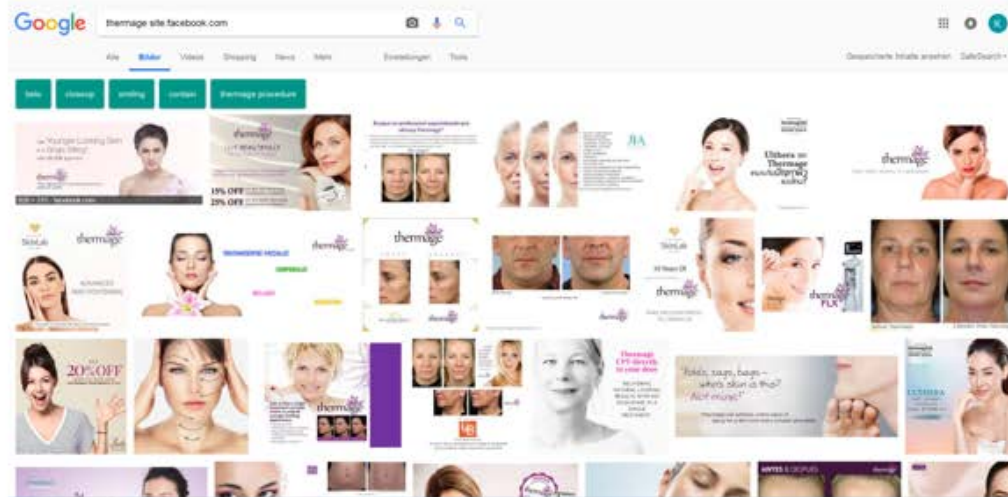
Google

thermage site:facebook.com

Alle Bilder Videos Shopping News Mehr Einstellungen Tools

Gespeicherte Inhalte ansehen SafeSearch

bela closeup smiling contao thermage procedure

thermage

15% OFF
25% OFF

thermage

Ulthera vs Thermage

thermage

thermage

thermage

thermage

thermage FLX

20% OFF

thermage

thermage

Folds, sags, bags – what's skin is this? Not mine!

ULTHERA

ANTES E DEPOIS thermage